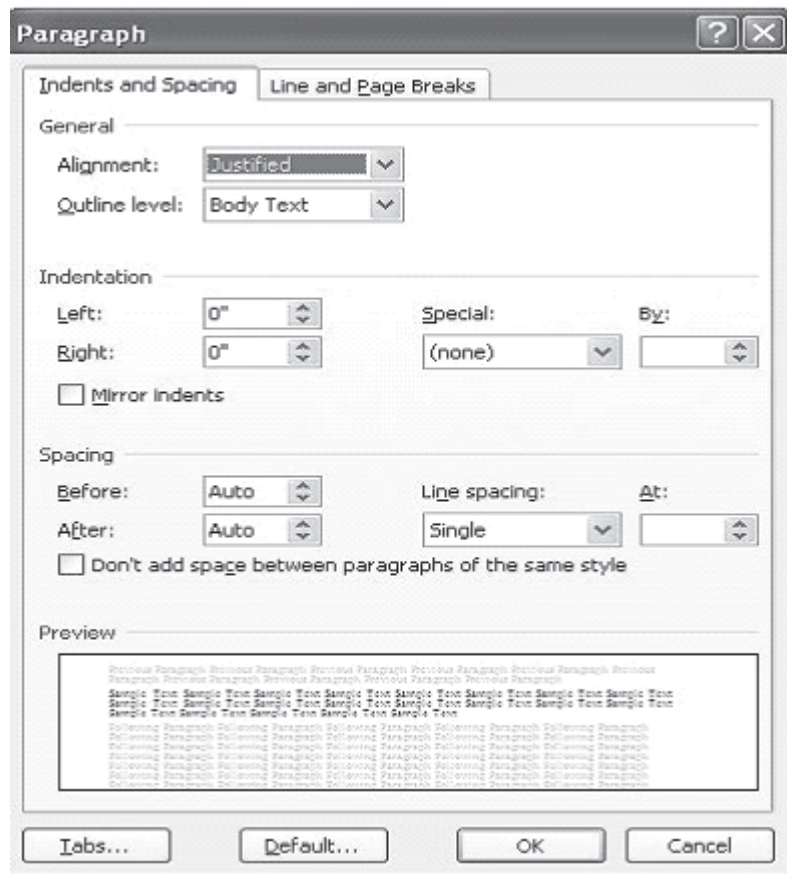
Paragraph

Indents and Spacing | Line and Page Breaks

General

Alignment: Justified

Outline level: Body Text

Indentation

Left: 0"

Right: 0"

Special: (none)

By:

Mirror indents

Spacing

Before: Auto

After: Auto

Line spacing: Single

At:

Don't add space between paragraphs of the same style

Preview

Previous Paragraph Previous Paragraph Previous Paragraph Previous Paragraph Previous Paragraph Previous Paragraph Previous Paragraph Previous Paragraph Previous Paragraph Previous Paragraph

Sample Text Sample Text Sample Text Sample Text Sample Text Sample Text Sample Text Sample Text Sample Text Sample Text Sample Text Sample Text Sample Text Sample Text Sample Text Sample Text Sample Text Sample Text Sample Text Sample Text Sample Text Sample Text

Following Paragraph Following Paragraph Following Paragraph Following Paragraph Following Paragraph Following Paragraph Following Paragraph Following Paragraph Following Paragraph Following Paragraph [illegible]

Tabs... Default... OK Cancel